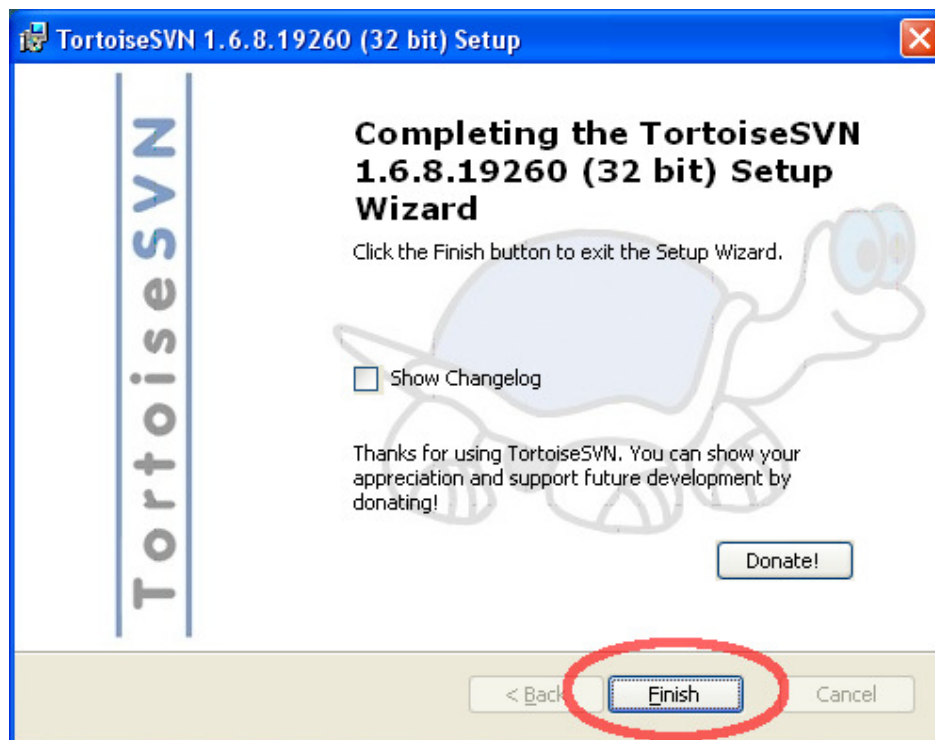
TortoiseSVN 1.6.8.19260 (32 bit) Setup

TortoiseSVN

Completing the TortoiseSVN 1.6.8.19260 (32 bit) Setup Wizard

Click the Finish button to exit the Setup Wizard.

Show Changelog

Thanks for using TortoiseSVN. You can show your appreciation and support future development by donating!

Donate!

< Back

Finish

Cancel